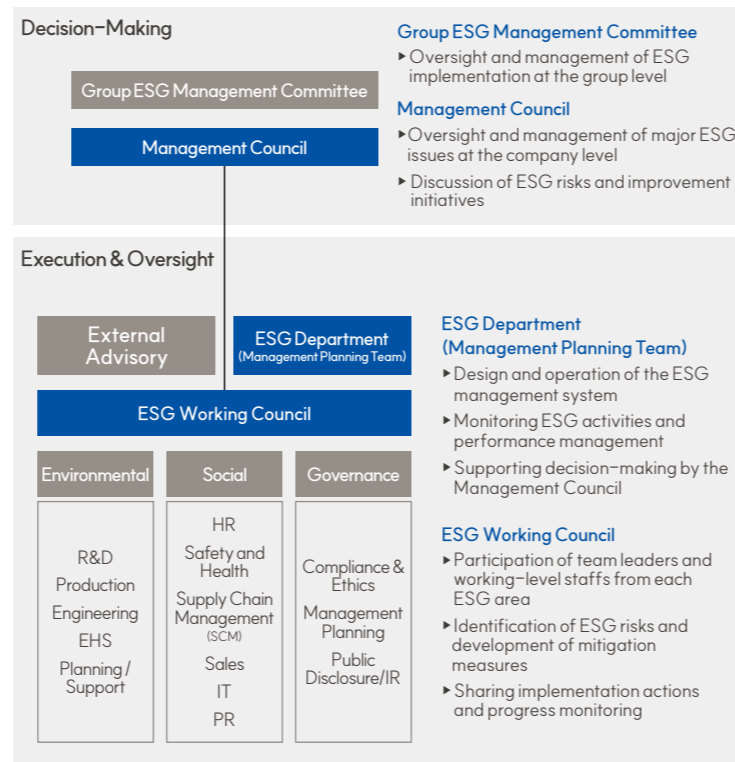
Decision-Making

Group ESG Management Committee

Management Council

Group ESG Management Committee
▸ Oversight and management of ESG implementation at the group level

Management Council
▸ Oversight and management of major ESG issues at the company level
▸ Discussion of ESG risks and improvement initiatives

Execution & Oversight

External Advisory

ESG Department
(Management Planning Team)

ESG Working Council

Environmental

R&D
Production
Engineering
EHS
Planning / Support

Social

HR
Safety and Health
Supply Chain Management
(SCM)
Sales
IT
PR

Governance

Compliance & Ethics
Management Planning
Public Disclosure/IR

ESG Department
(Management Planning Team)
▸ Design and operation of the ESG management system
▸ Monitoring ESG activities and performance management
▸ Supporting decision-making by the Management Council

ESG Working Council
▸ Participation of team leaders and working-level staffs from each ESG area
▸ Identification of ESG risks and development of mitigation measures
▸ Sharing implementation actions and progress monitoring